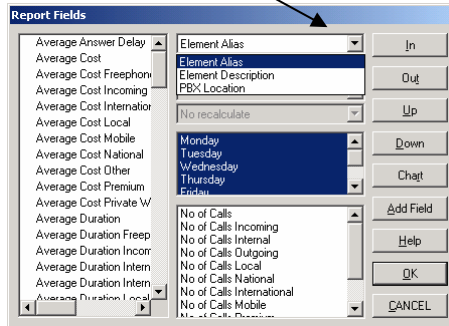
Report Fields

Average Answer Delay
Average Cost
Average Cost Freephone
Average Cost Incoming
Average Cost Internation
Average Cost Local
Average Cost Mobile
Average Cost National
Average Cost Other
Average Cost Premium
Average Cost Private W
Average Duration
Average Duration Freep
Average Duration Incom
Average Duration Intern
Average Duration Intern
Average Duration Local

Element Alias
Element Alias
Element Description
PBX Location

No recalculate

Monday
Tuesday
Wednesday
Thursday
Friday

No of Calls
No of Calls Incoming
No of Calls Internal
No of Calls Outgoing
No of Calls Local
No of Calls National
No of Calls International
No of Calls Mobile
No of Calls Premium

In
Out
Up
Down
Chart
Add Field
Help
OK
CANCEL